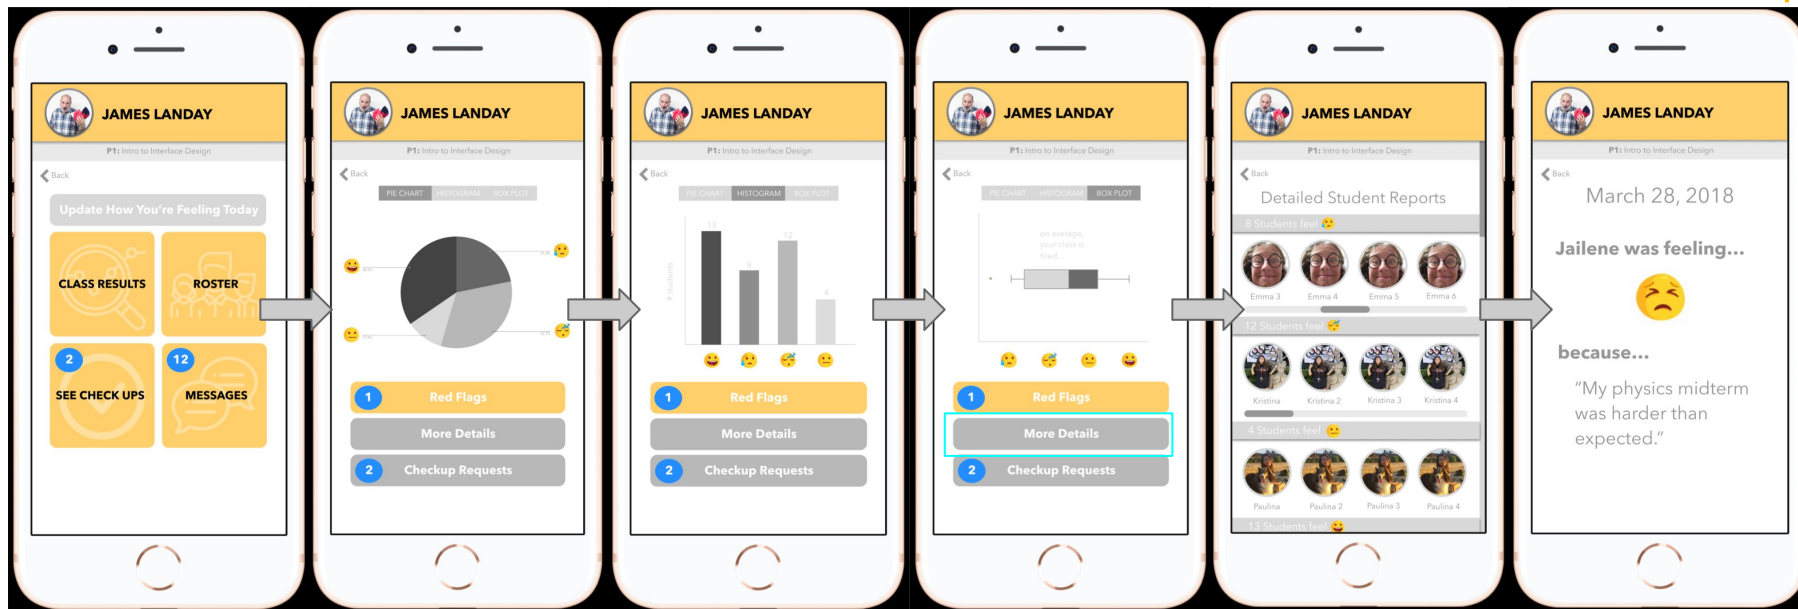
JAMES LANDAY
P1: Intro to Interface Design
Back
Update How You're Feeling Today
CLASS RESULTS
ROSTER
2
SEE CHECK UPS
12
MESSAGES

JAMES LANDAY
P1: Intro to Interface Design
Back
PIE CHART HISTOGRAM BOX PLOT
1 Red Flags
More Details
2 Checkup Requests

JAMES LANDAY
P1: Intro to Interface Design
Back
PIE CHART HISTOGRAM BOX PLOT
12
8
12
4
1 Red Flags
More Details
2 Checkup Requests

JAMES LANDAY
P1: Intro to Interface Design
Back
PIE CHART HISTOGRAM BOX PLOT
on average, your class is tired...
1 Red Flags
More Details
2 Checkup Requests

JAMES LANDAY
P1: Intro to Interface Design
Back
Detailed Student Reports
8 Students feel
Emma 3 Emma 4 Emma 5 Emma 6
12 Students feel
Kristina Kristina 2 Kristina 3 Kristina 4
4 Students feel
Paulina Paulina 2 Paulina 3 Paulina 4
13 Students feel

JAMES LANDAY
P1: Intro to Interface Design
Back
March 28, 2018
Jailene was feeling...
because...
“My physics midterm was harder than expected.”